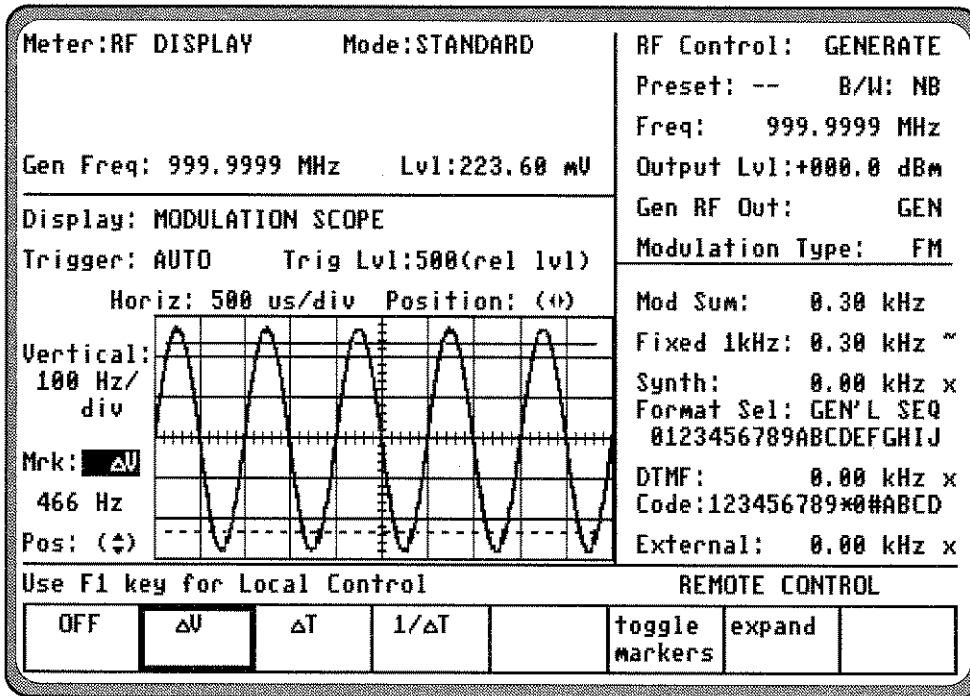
Meter:RF DISPLAY Mode:STANDARD

Gen Freq: 999.9999 MHz Lvl:223.60 mV

Display: MODULATION SCOPE

Trigger: AUTO Trig Lvl:500(rel lvl)

Horiz: 500 us/div Position: (◆)

Vertical: 100 Hz/ div

Mrk: ΔV

466 Hz

Pos: (◆)

RF Control: GENERATE

Preset: -- B/W: NB

Freq: 999.9999 MHz

Output Lvl:+000.0 dBm

Gen RF Out: GEN

Modulation Type: FM

Mod Sum: 0.30 kHz

Fixed 1kHz: 0.30 kHz ~

Synth: 0.00 kHz x

Format Sel: GEN'L SEQ 0123456789ABCDEFGHIJ

DTMF: 0.00 kHz x

Code:123456789*0#ABCD

External: 0.00 kHz x

Use F1 key for Local Control REMOTE CONTROL

| OFF | ΔV | ΔT | 1/ΔT | | toggle markers | expand | |
|---|---|---|---|---|---|---|---|